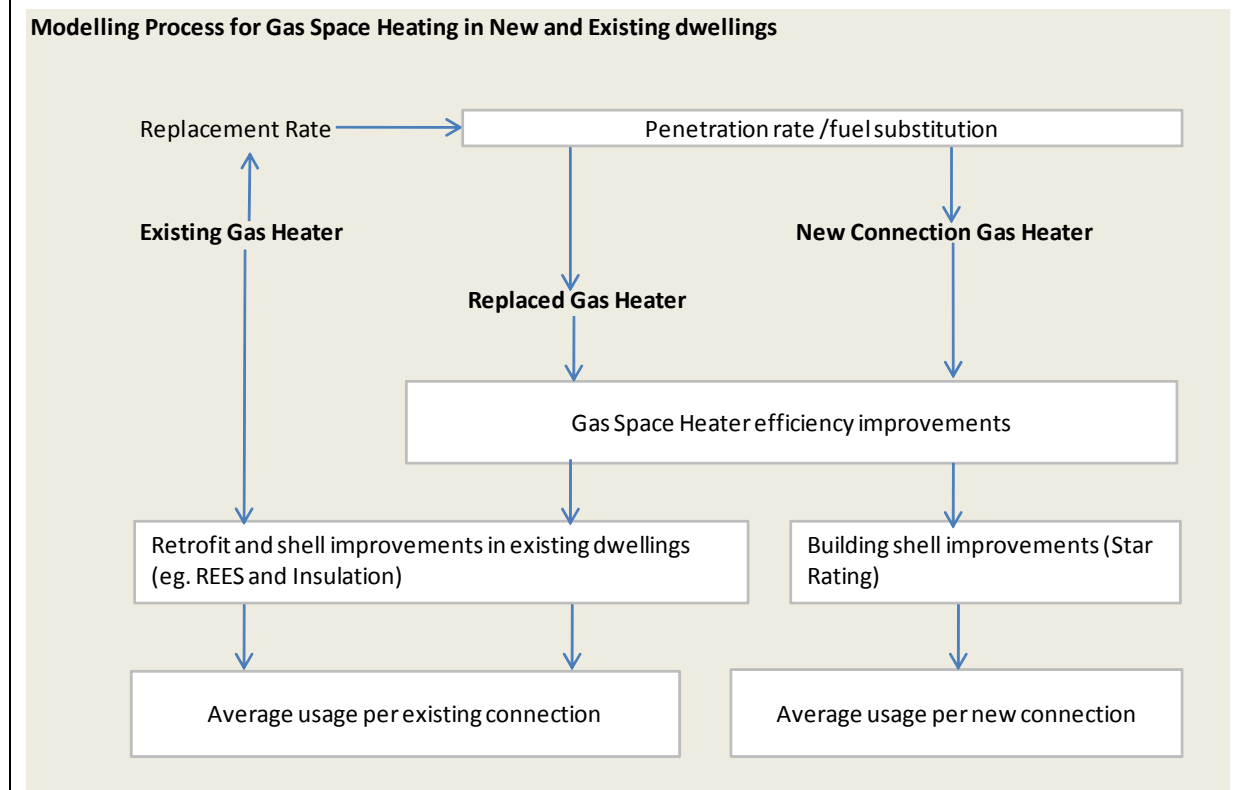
Modelling Process for Gas Space Heating in New and Existing dwellings

Replacement Rate

Penetration rate /fuel substitution

Existing Gas Heater

New Connection Gas Heater

Replaced Gas Heater

Gas Space Heater efficiency improvements

Retrofit and shell improvements in existing dwellings (eg. REES and Insulation)

Building shell improvements (Star Rating)

Average usage per existing connection

Average usage per new connection